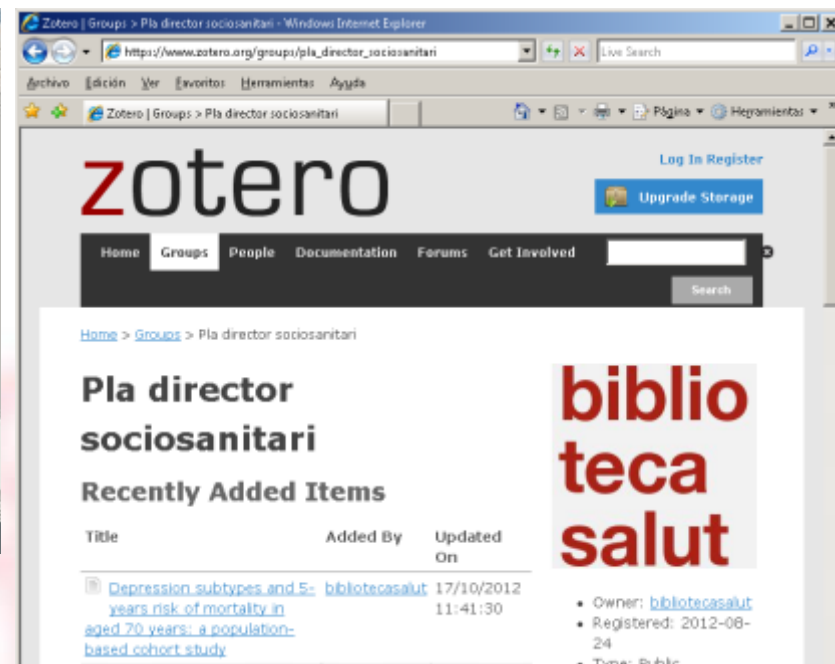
Zotero | Groups > Pla director sociosanitari - Windows Internet Explorer

https://www.zotero.org/groups/pla_director_sociosanitari

Live Search

Archivo Edición Ver Favoritos Herramientas Ayuda

Zotero | Groups > Pla director sociosanitari

Página Herramientas

zotero

Log In Register

Upgrade Storage

Home Groups People Documentation Forums Get Involved

Search

Home > Groups > Pla director sociosanitari

Pla director sociosanitari

Recently Added Items

| Title | Added By | Updated On |
|---|---|---|
| Depression subtypes and 5-years risk of mortality in aged 70 years: a population-based cohort study | bibliotecasalut | 17/10/2012 11:41:30 |

biblio teca salut

• Owner: bibliotecasalut
• Registered: 2012-08-24
• Type: Public